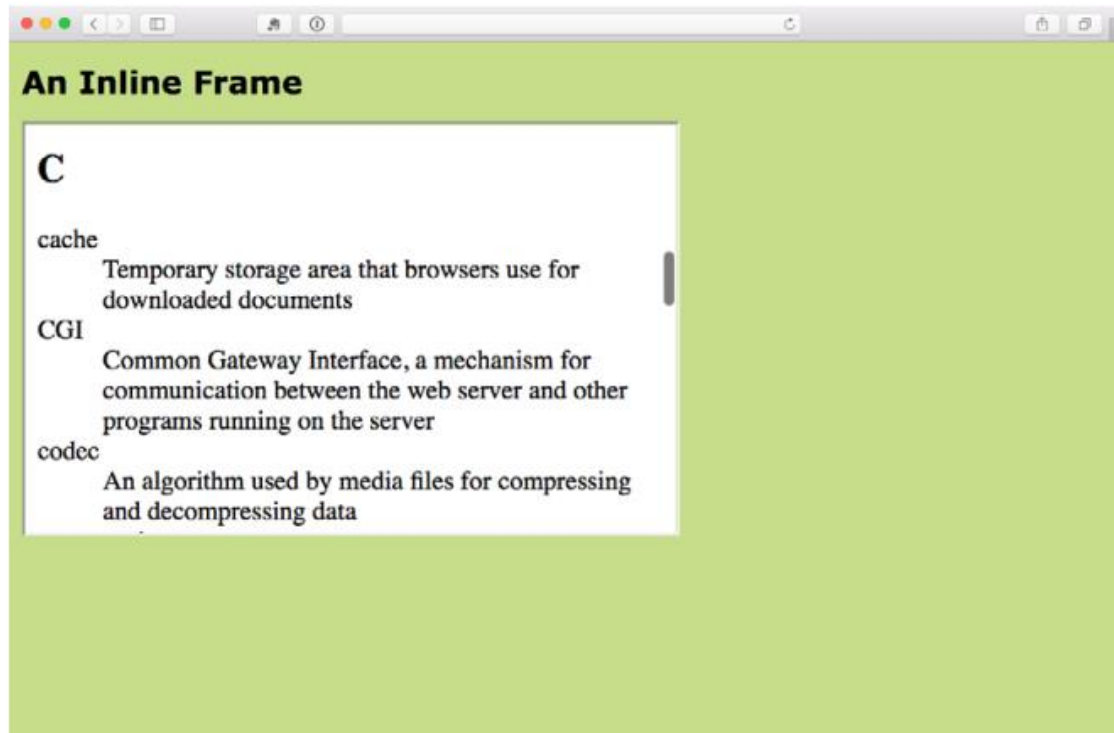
An Inline Frame

C

cache
Temporary storage area that browsers use for downloaded documents
CGI
Common Gateway Interface, a mechanism for communication between the web server and other programs running on the server
codec
An algorithm used by media files for compressing and decompressing data